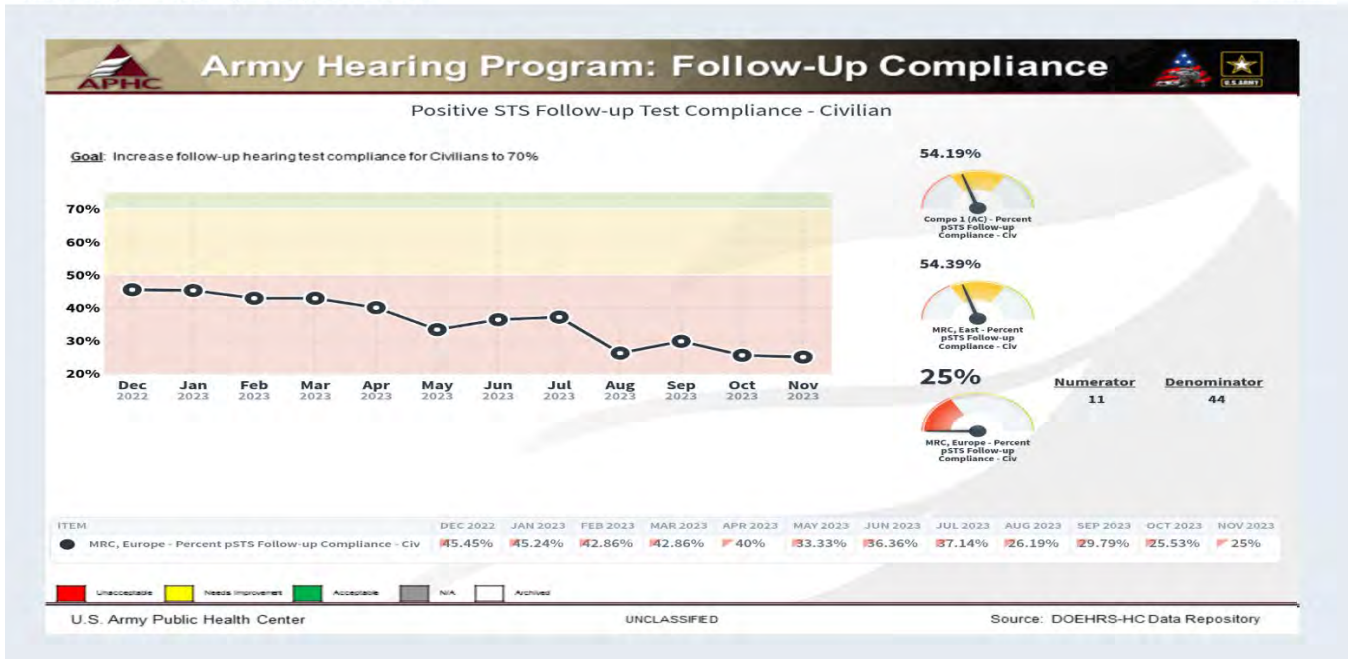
APHC

Army Hearing Program: Follow-Up Compliance

U.S. ARMY

Positive STS Follow-up Test Compliance - Civilian

Goal: Increase follow-up hearing test compliance for Civilians to 70%

70%
60%
50%
40%
30%
20%

Dec 2022 | Jan 2023 | Feb 2023 | Mar 2023 | Apr 2023 | May 2023 | Jun 2023 | Jul 2023 | Aug 2023 | Sep 2023 | Oct 2023 | Nov 2023

54.19%
Compo 1 (AC) - Percent pSTS Follow-up Compliance - Civ

54.39%
MRC, East - Percent pSTS Follow-up Compliance - Civ

25%
MRC, Europe - Percent pSTS Follow-up Compliance - Civ

Numerator
11

Denominator
44

| ITEM | DEC 2022 | JAN 2023 | FEB 2023 | MAR 2023 | APR 2023 | MAY 2023 | JUN 2023 | JUL 2023 | AUG 2023 | SEP 2023 | OCT 2023 | NOV 2023 |
|---|---|---|---|---|---|---|---|---|---|---|---|---|
| MRC, Europe - Percent pSTS Follow-up Compliance - Civ | 45.45% | 45.24% | 42.86% | 42.86% | 40% | 33.33% | 36.36% | 37.14% | 26.19% | 29.79% | 25.53% | 25% |

Unacceptable | Needs Improvement | Acceptable | N/A | Archived

U.S. Army Public Health Center

UNCLASSIFIED

Source: DOEHRS-HC Data Repository